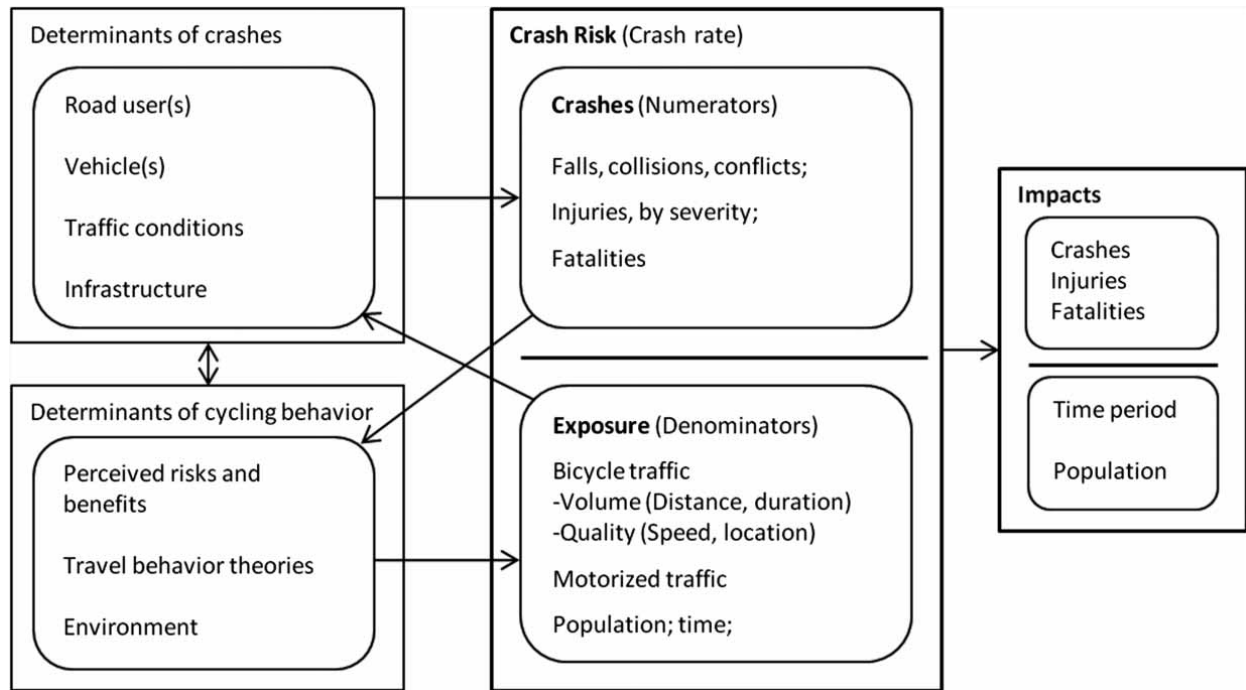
Determinants of crashes

Road user(s)

Vehicle(s)

Traffic conditions

Infrastructure

Determinants of cycling behavior

Perceived risks and benefits

Travel behavior theories

Environment

**Crash Risk** (Crash rate)

**Crashes** (Numerators)

Falls, collisions, conflicts;

Injuries, by severity;

Fatalities

**Exposure** (Denominators)

Bicycle traffic
-Volume (Distance, duration)
-Quality (Speed, location)

Motorized traffic

Population; time;

**Impacts**

Crashes
Injuries
Fatalities

Time period

Population